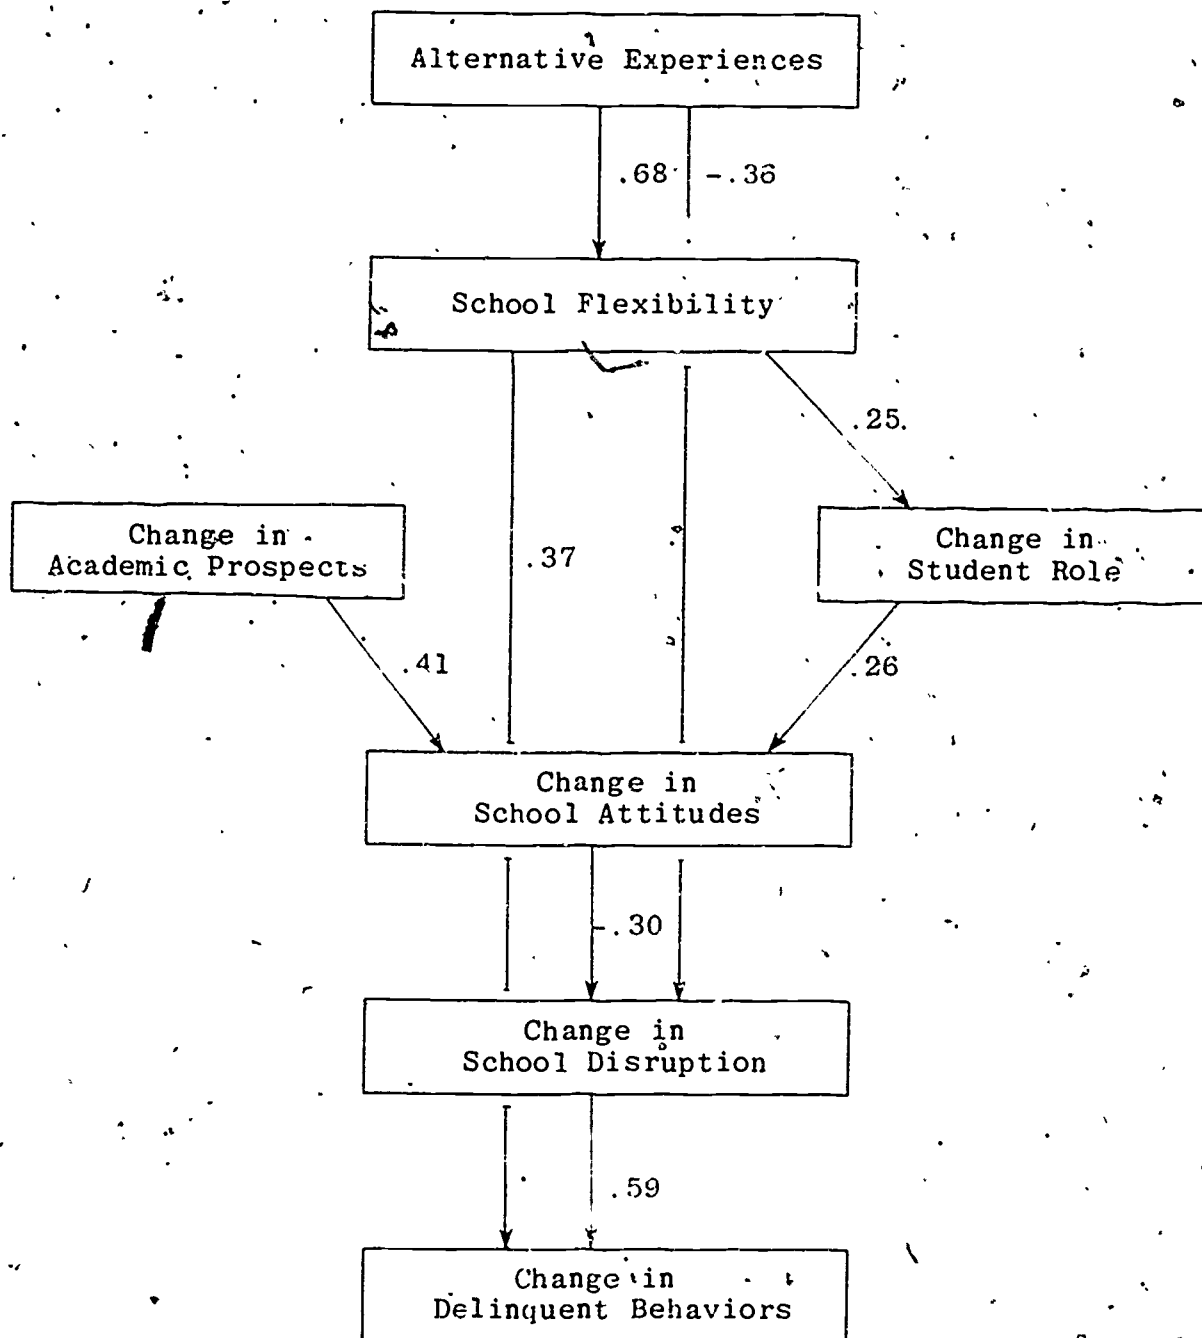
Alternative Experiences

.68

-.36

School Flexibility

.25

Change in Academic Prospects

.37

Change in Student Role

.41

.26

Change in School Attitudes

-.30

Change in School Disruption

.59

Change in Delinquent Behaviors